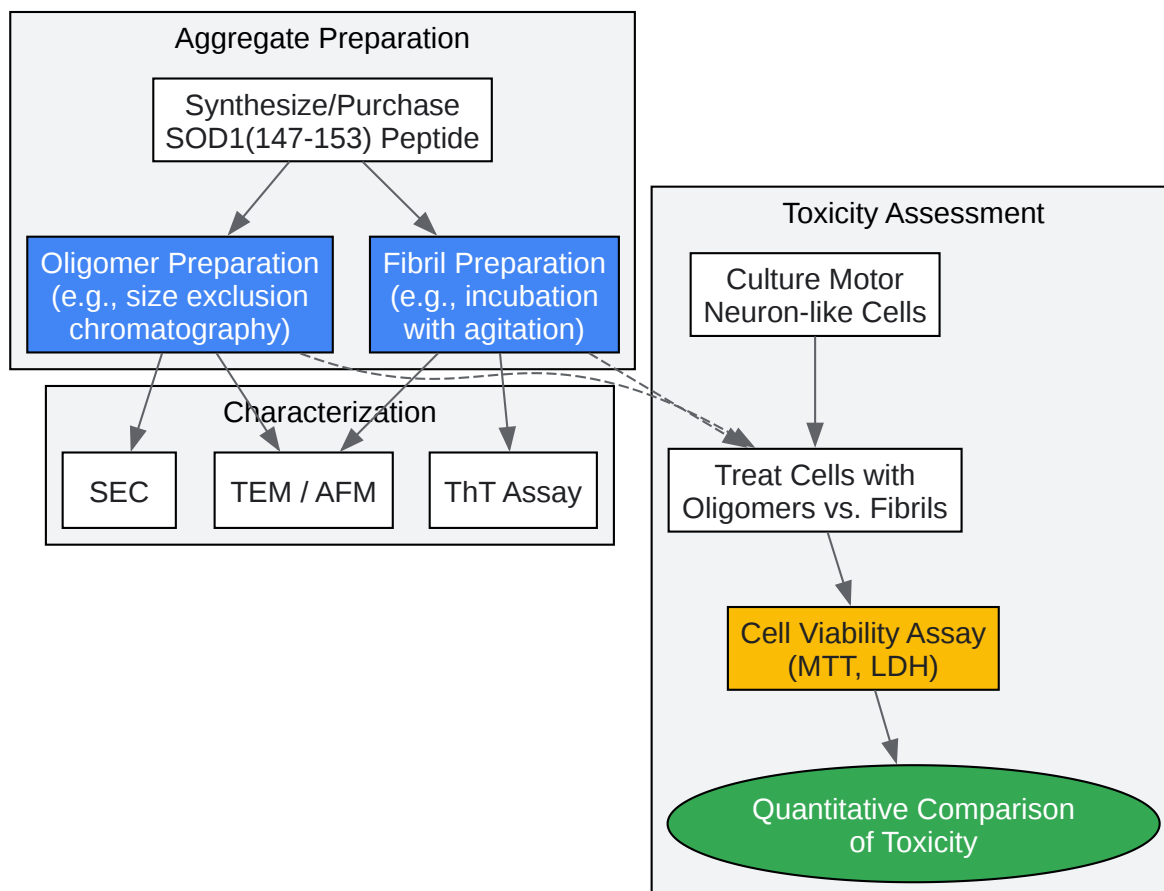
Aggregate Preparation

Synthesize/Purchase SOD1(147-153) Peptide

Oligomer Preparation (e.g., size exclusion chromatography)

Fibril Preparation (e.g., incubation with agitation)

Characterization

SEC

TEM / AFM

ThT Assay

Toxicity Assessment

Culture Motor Neuron-like Cells

Treat Cells with Oligomers vs. Fibrils

Cell Viability Assay (MTT, LDH)

Quantitative Comparison of Toxicity